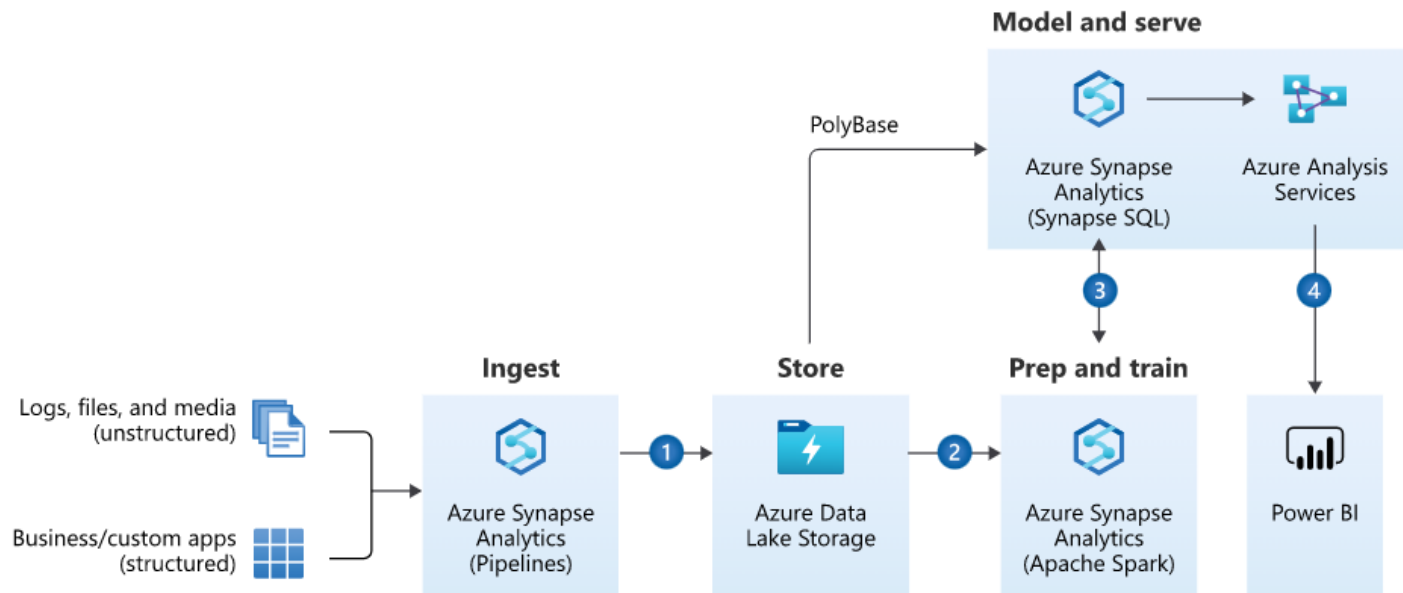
Model and serve

PolyBase

Azure Synapse Analytics (Synapse SQL)

Azure Analysis Services

3

4

Ingest

Store

Prep and train

Logs, files, and media (unstructured)

Business/custom apps (structured)

Azure Synapse Analytics (Pipelines)

1

Azure Data Lake Storage

2

Azure Synapse Analytics (Apache Spark)

Power BI